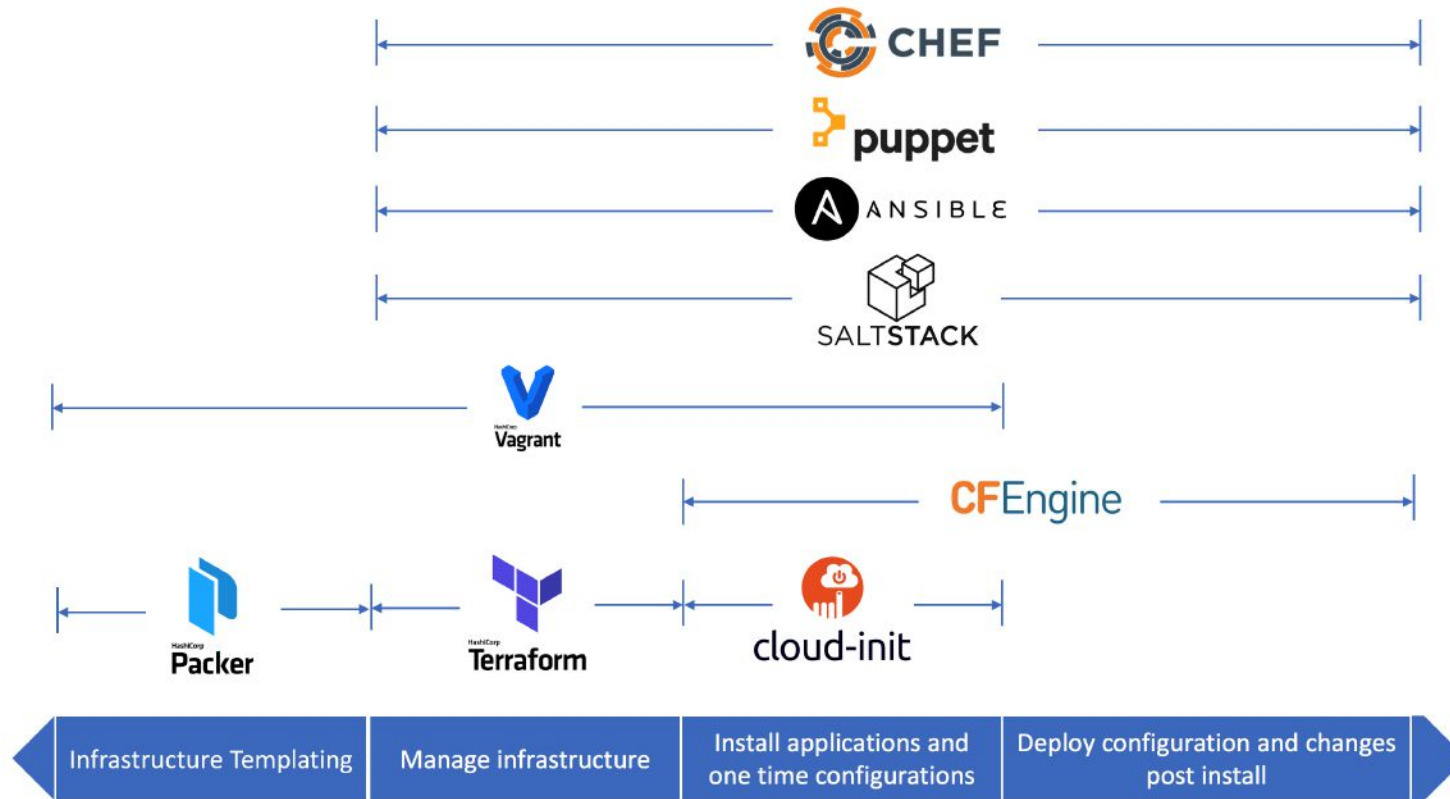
CHEF

puppet

ANSIBLE

SALTSTACK

HashiCorp
Vagrant

CFEngine

HashiCorp
Packer

HashiCorp
Terraform

cloud-init

Infrastructure Templating

Manage infrastructure

Install applications and one time configurations

Deploy configuration and changes post install